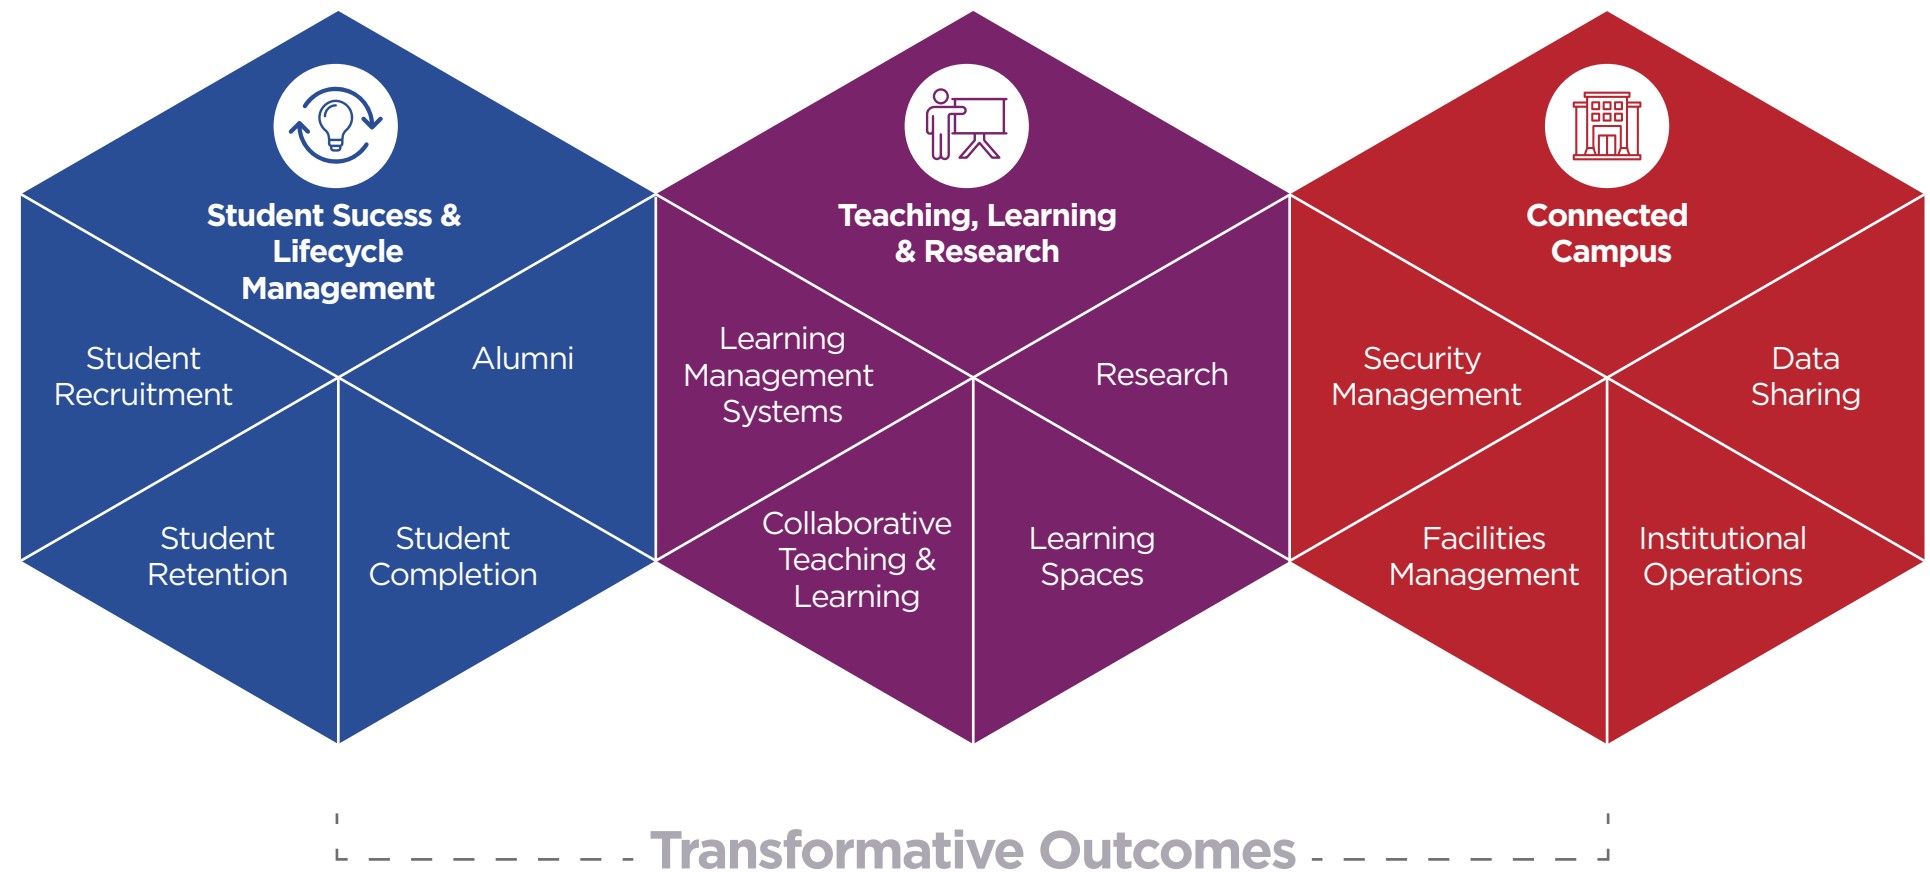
Student Sucess & Lifecycle Management

Student Recruitment

Alumni

Student Retention

Student Completion

Teaching, Learning & Research

Learning Management Systems

Research

Collaborative Teaching & Learning

Learning Spaces

Connected Campus

Security Management

Data Sharing

Facilities Management

Institutional Operations

Transformative Outcomes